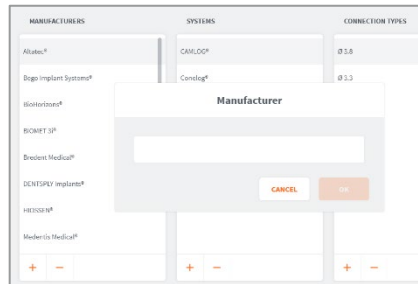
MANUFACTURERS

Altatec®

Bego Implant Systems®

BioHorizons®

BIOMET 3I®

Bredent Medical®

DENTSPLY Implants®

HIOSSEN®

Medentis Medical®

+ −

SYSTEMS

CAMLOG®

Conelog®

+ −

CONNECTION TYPES

Ø 3.8

Ø 3.3

+ −

Manufacturer

CANCEL

OK